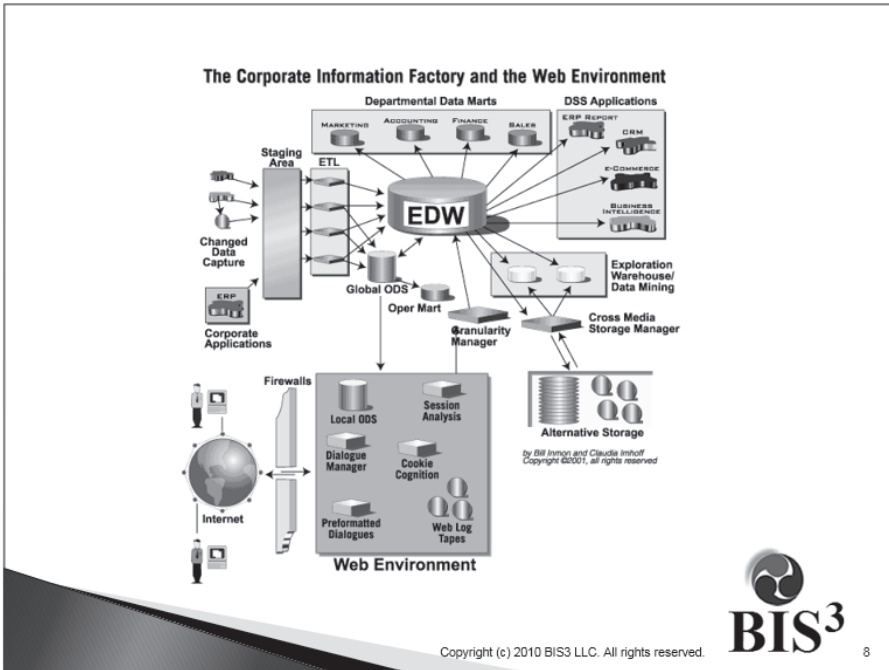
The Corporate Information Factory and the Web Environment

Departmental Data Marts

MARKETING

ACCOUNTING

FINANCE

SALES

DSS Applications

ERP REPORT

CRM

E-COMMERCE

BUSINESS INTELLIGENCE

Staging Area

ETL

EDW

Changed Data Capture

ERP

Corporate Applications

Global ODS

Oper Mart

Exploration Warehouse/ Data Mining

Granularity Manager

Cross Media Storage Manager

Alternative Storage

by Bill Inmon and Claudia Imhoff Copyright ©2001, all rights reserved

Firewalls

Local ODS

Session Analysis

Dialogue Manager

Cookie Cognition

Preformatted Dialogues

Web Log Tapes

Web Environment

Internet

BIS$^3$

Copyright (c) 2010 BIS3 LLC. All rights reserved.

8